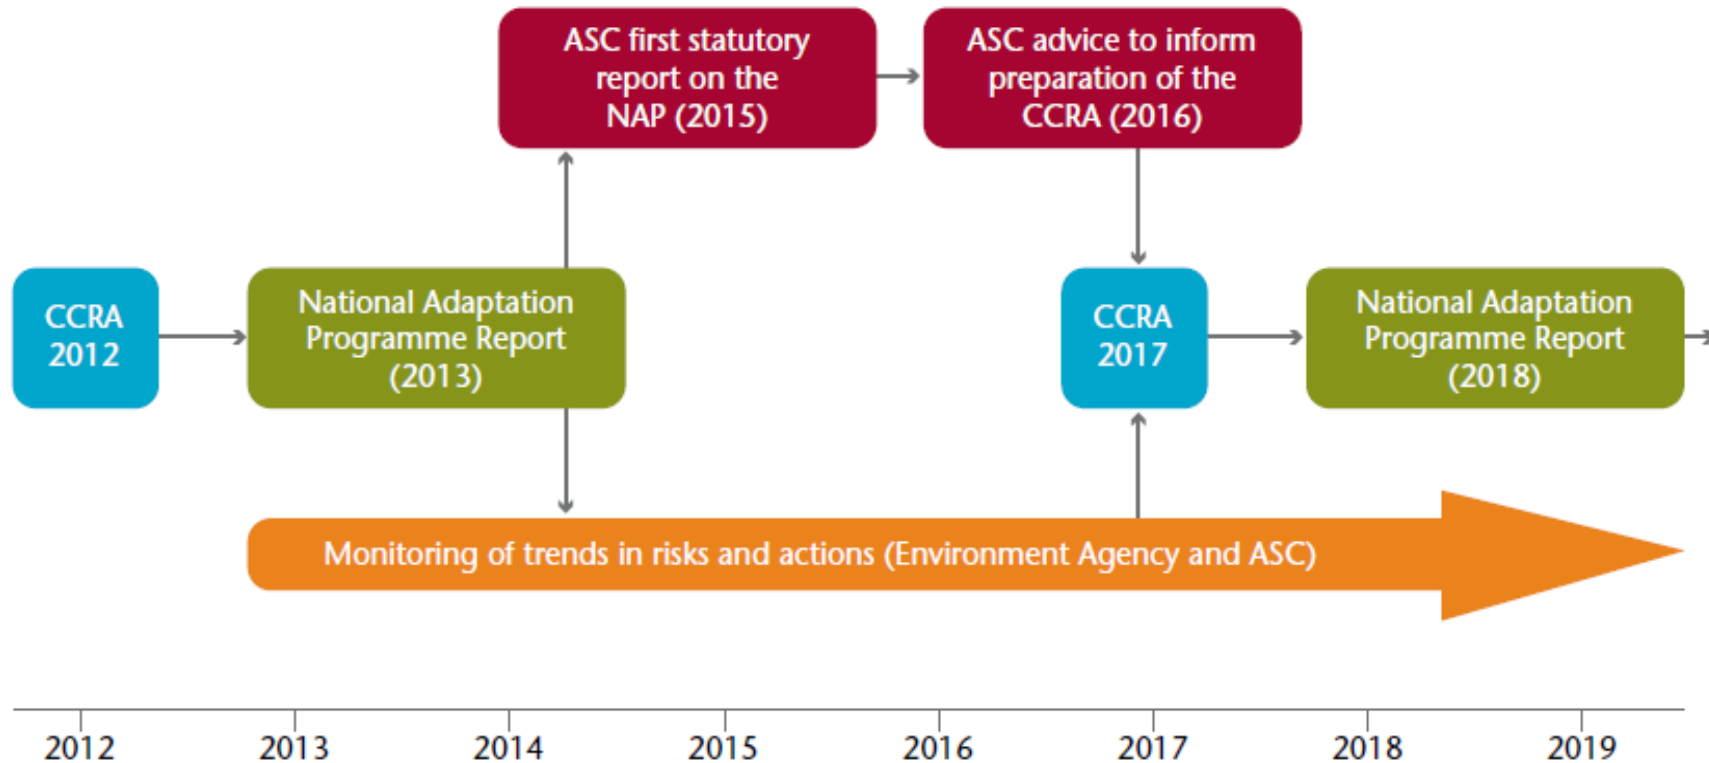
ASC first statutory report on the NAP (2015)

ASC advice to inform preparation of the CCRA (2016)

CCRA 2012

National Adaptation Programme Report (2013)

CCRA 2017

National Adaptation Programme Report (2018)

Monitoring of trends in risks and actions (Environment Agency and ASC)

2012 2013 2014 2015 2016 2017 2018 2019